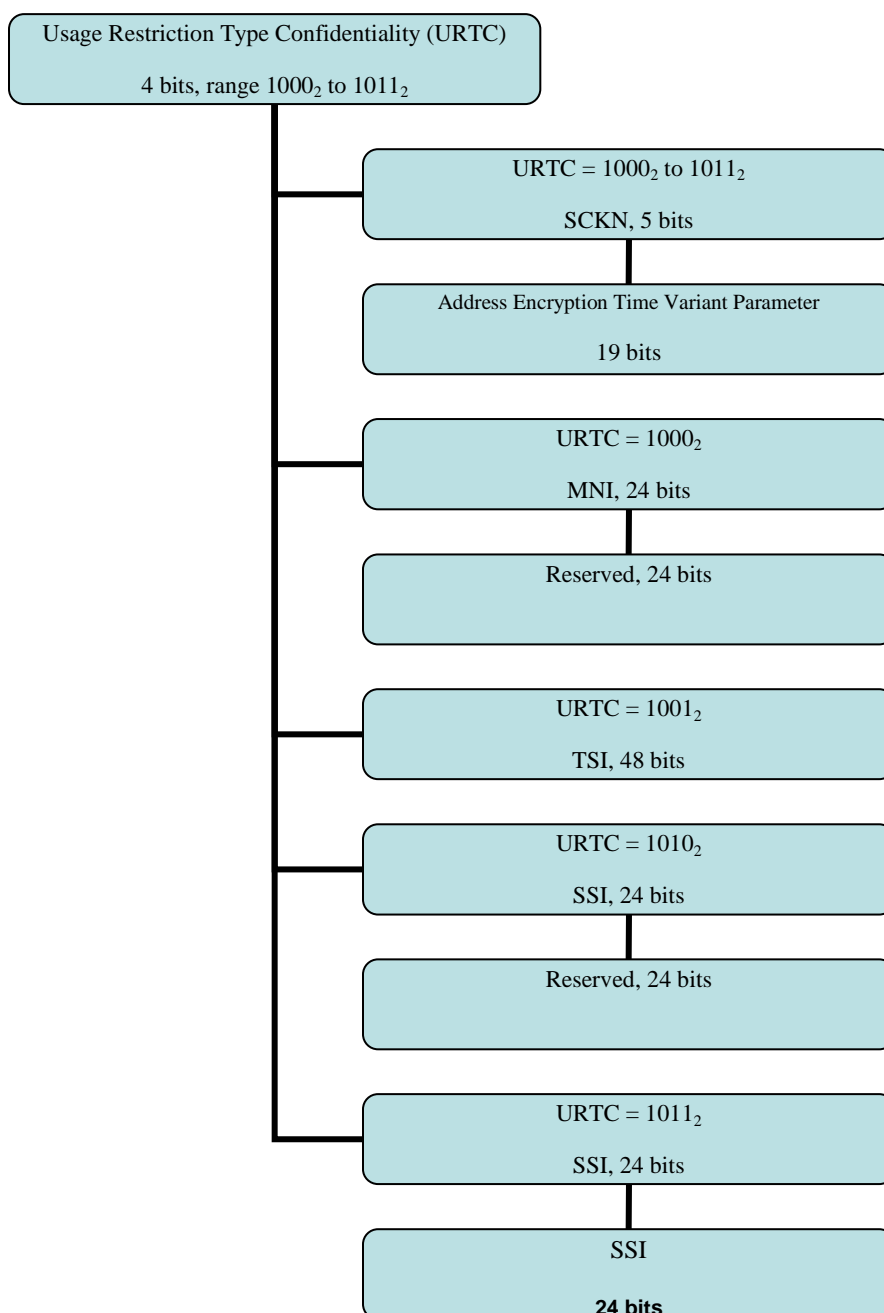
Usage Restriction Type Confidentiality (URTC)

4 bits, range $1000_2$ to $1011_2$

URTC = $1000_2$ to $1011_2$

SCKN, 5 bits

Address Encryption Time Variant Parameter

19 bits

URTC = $1000_2$

MNI, 24 bits

Reserved, 24 bits

URTC = $1001_2$

TSI, 48 bits

URTC = $1010_2$

SSI, 24 bits

Reserved, 24 bits

URTC = $1011_2$

SSI, 24 bits

SSI

24 bits